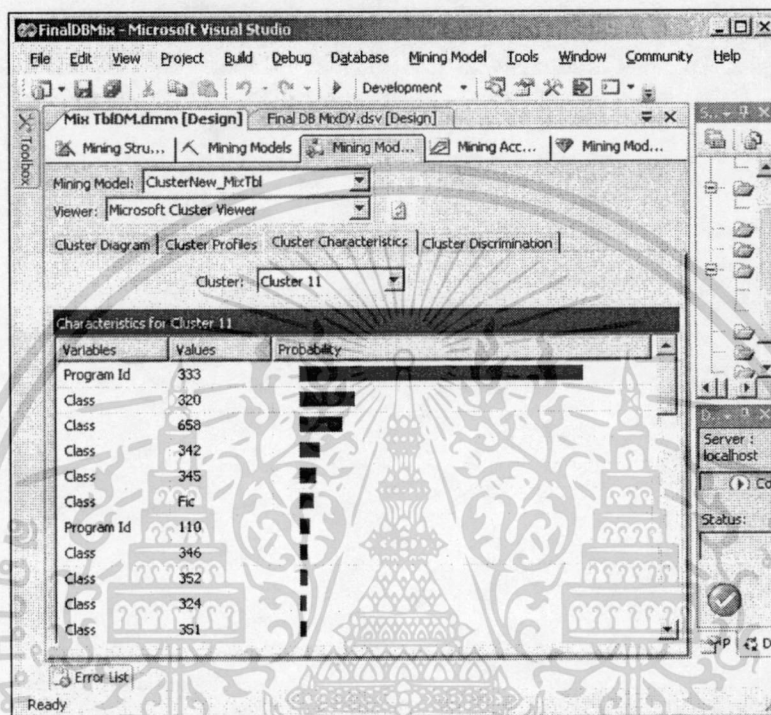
FinalDBMix - Microsoft Visual Studio

File Edit View Project Build Debug Database Mining Model Tools Window Community Help

Development

Toolbox

Mix TblDM.dmm [Design] Final DB MixDV.dsv [Design]

Mining Stru... Mining Models Mining Mod... Mining Acc... Mining Mod...

Mining Model: ClusterNew_MixTbl

Viewer: Microsoft Cluster Viewer

Cluster Diagram Cluster Profiles Cluster Characteristics Cluster Discrimination

Cluster: Cluster 11

Characteristics for Cluster 11

| Variables | Values | Probability |
|---|---|---|
| Program Id | 333 | |
| Class | 320 | |
| Class | 658 | |
| Class | 342 | |
| Class | 345 | |
| Class | Fic | |
| Program Id | 110 | |
| Class | 346 | |
| Class | 352 | |
| Class | 324 | |
| Class | 351 | |

S...

D...

Server :
localhost

Co

Status:

P D

Error List

Ready